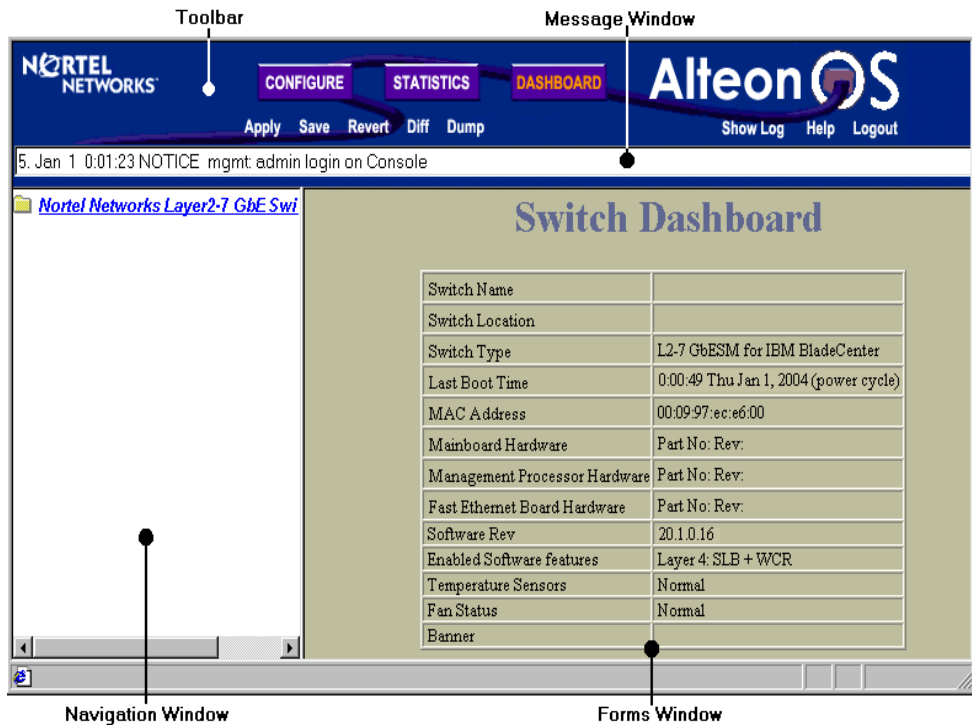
Toolbar

Message Window

NORTEL NETWORKS

CONFIGURE

STATISTICS

DASHBOARD

Alteon OS

Apply Save Revert Diff Dump

Show Log Help Logout

5. Jan 1 0:01:23 NOTICE mgmt: admin login on Console

Nortel Networks Layer2-7 GbE Swi

Switch Dashboard

| Switch Name | |
|---|---|
| Switch Location | |
| Switch Type | L2-7 GbESM for IBM BladeCenter |
| Last Boot Time | 0:00:49 Thu Jan 1, 2004 (power cycle) |
| MAC Address | 00:09:97:ec:e6:00 |
| Mainboard Hardware | Part No: Rev: |
| Management Processor Hardware | Part No: Rev: |
| Fast Ethernet Board Hardware | Part No: Rev: |
| Software Rev | 20.1.0.16 |
| Enabled Software features | Layer 4: SLB + WCR |
| Temperature Sensors | Normal |
| Fan Status | Normal |
| Banner | |

Navigation Window

Forms Window